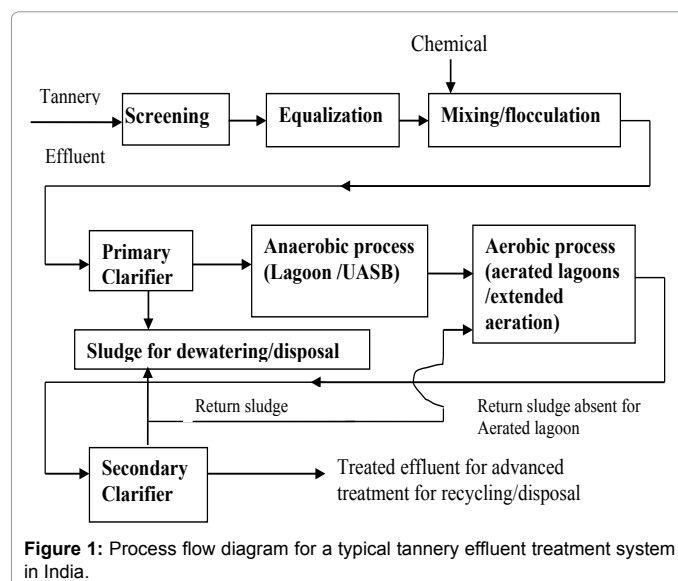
Chemical

Tannery

Screening

Equalization

Mixing/flocculation

Effluent

Primary Clarifier

Anaerobic process (Lagoon /UASB)

Aerobic process (aerated lagoons /extended aeration)

Sludge for dewatering/disposal

Return sludge

Return sludge absent for Aerated lagoon

Secondary Clarifier

Treated effluent for advanced treatment for recycling/disposal

**Figure 1:** Process flow diagram for a typical tannery effluent treatment system in India.